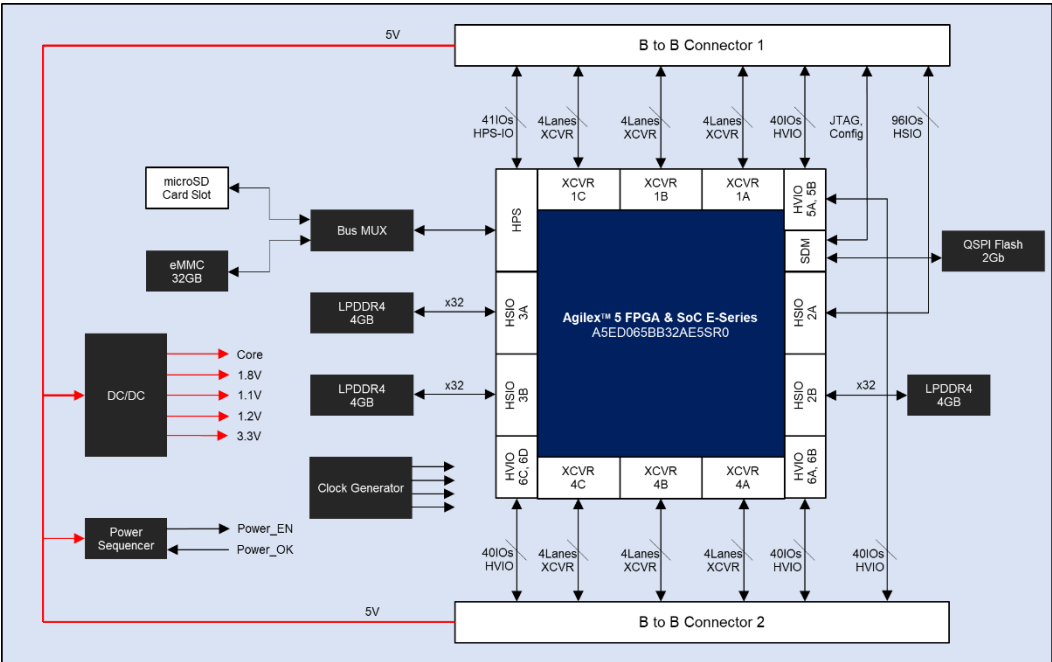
5V

B to B Connector 1

41IOs HPS-IO

4Lanes XCVR

4Lanes XCVR

4Lanes XCVR

40IOs HVIO

JTAG, Config

96IOs HSIO

microSD Card Slot

eMMC 32GB

Bus MUX

HPS

XCVR 1C

XCVR 1B

XCVR 1A

HVIO 5A, 5B

SDM

QSPI Flash 2Gb

LPDDR4 4GB

x32

HSIO 3A

Agilex™ 5 FPGA & SoC E-Series
A5ED065BB32AE5SR0

HSIO 2A

DC/DC

Core
1.8V
1.1V
1.2V
3.3V

LPDDR4 4GB

x32

HSIO 3B

HSIO 2B

x32

LPDDR4 4GB

Clock Generator

HVIO 6C, 6D

XCVR 4C

XCVR 4B

XCVR 4A

HVIO 6A, 6B

Power Sequencer

Power_EN

Power_OK

40IOs HVIO

4Lanes XCVR

4Lanes XCVR

4Lanes XCVR

40IOs HVIO

40IOs HVIO

5V

B to B Connector 2